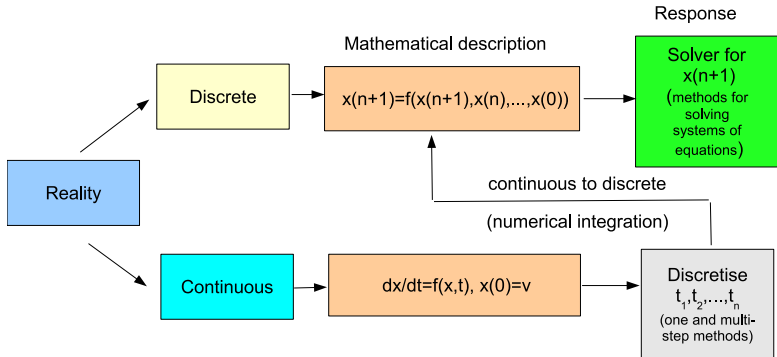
Response

Mathematical description

Discrete

x(n+1)=f(x(n+1),x(n),...,x(0))

Solver for x(n+1) (methods for solving systems of equations)

Reality

continuous to discrete

(numerical integration)

Continuous

dx/dt=f(x,t), x(0)=v

Discretise $t_1,t_2,...,t_n$ (one and multi-step methods)